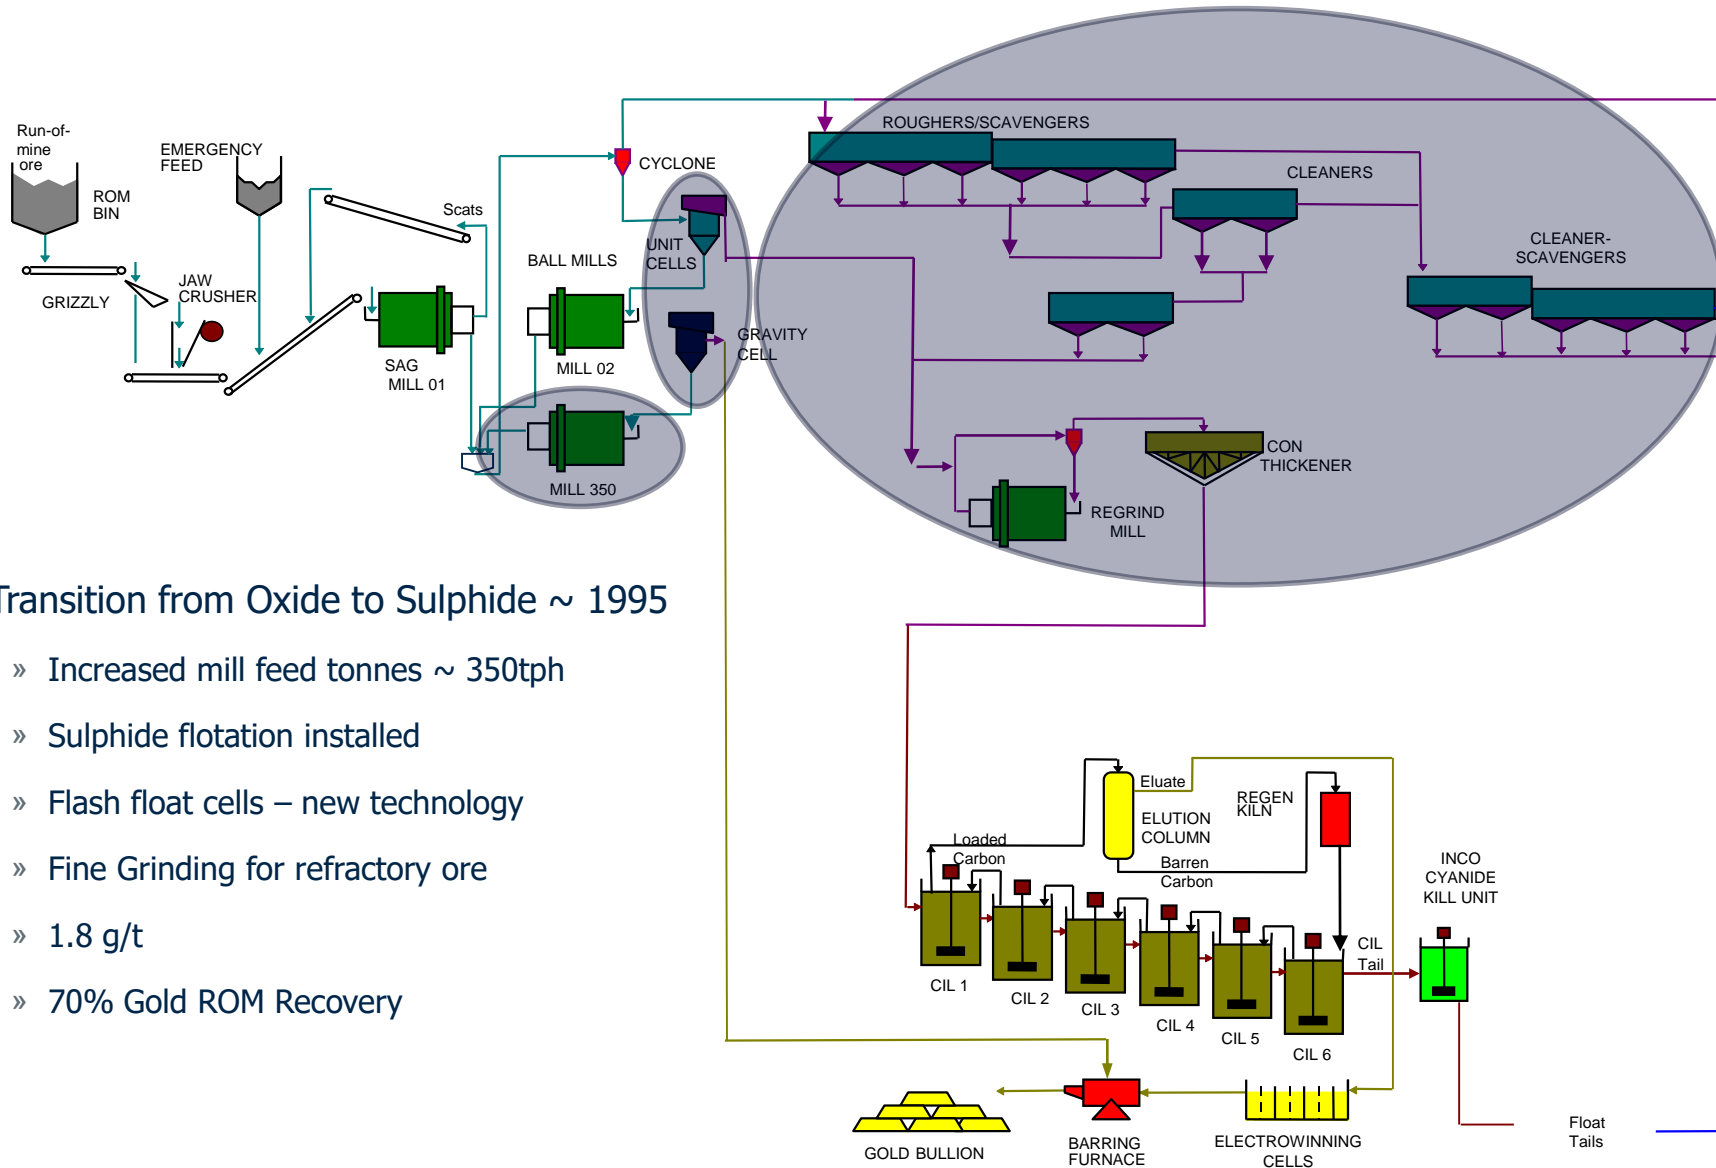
Run-of-mine ore

ROM BIN

EMERGENCY FEED

GRIZZLY

JAW CRUSHER

Scats

SAG MILL 01

BALL MILLS

MILL 02

MILL 350

CYCLONE

UNIT CELLS

GRAVITY CELL

ROUGHERS/SCAVENGERS

CLEANERS

CLEANER-SCAVENGERS

CON THICKENER

REGRIND MILL

ransition from Oxide to Sulphide ~ 1995

» Increased mill feed tonnes ~ 350tph

» Sulphide flotation installed

» Flash float cells – new technology

» Fine Grinding for refractory ore

» 1.8 g/t

» 70% Gold ROM Recovery

Eluate

ELUTION COLUMN

REGEN KILN

Loaded Carbon

Barren Carbon

INCO CYANIDE KILL UNIT

CIL Tail

CIL 1

CIL 2

CIL 3

CIL 4

CIL 5

CIL 6

GOLD BULLION

BARRING FURNACE

ELECTROWINNING CELLS

Float Tails